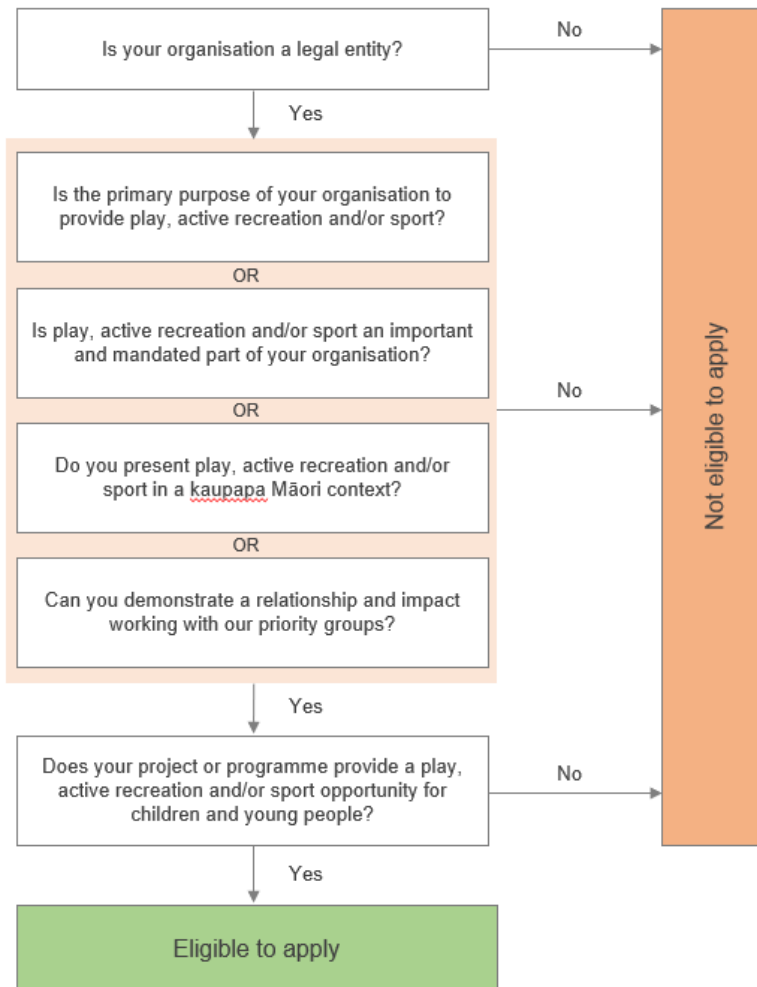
Is your organisation a legal entity?

No

Yes

Is the primary purpose of your organisation to provide play, active recreation and/or sport?

OR

Is play, active recreation and/or sport an important and mandated part of your organisation?

OR

Do you present play, active recreation and/or sport in a kaupapa Māori context?

OR

Can you demonstrate a relationship and impact working with our priority groups?

No

Not eligible to apply

Yes

Does your project or programme provide a play, active recreation and/or sport opportunity for children and young people?

No

Yes

Eligible to apply